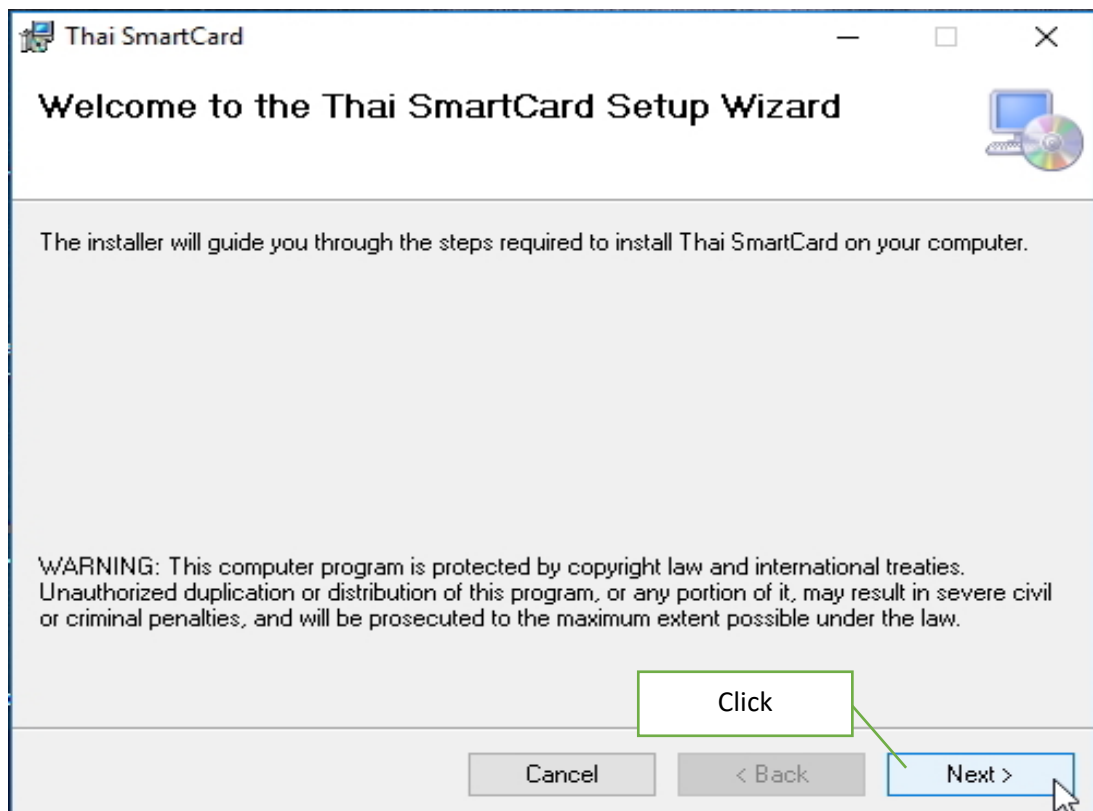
Thai SmartCard

Welcome to the Thai SmartCard Setup Wizard

The installer will guide you through the steps required to install Thai SmartCard on your computer.

WARNING: This computer program is protected by copyright law and international treaties. Unauthorized duplication or distribution of this program, or any portion of it, may result in severe civil or criminal penalties, and will be prosecuted to the maximum extent possible under the law.

Click

Cancel

< Back

Next >